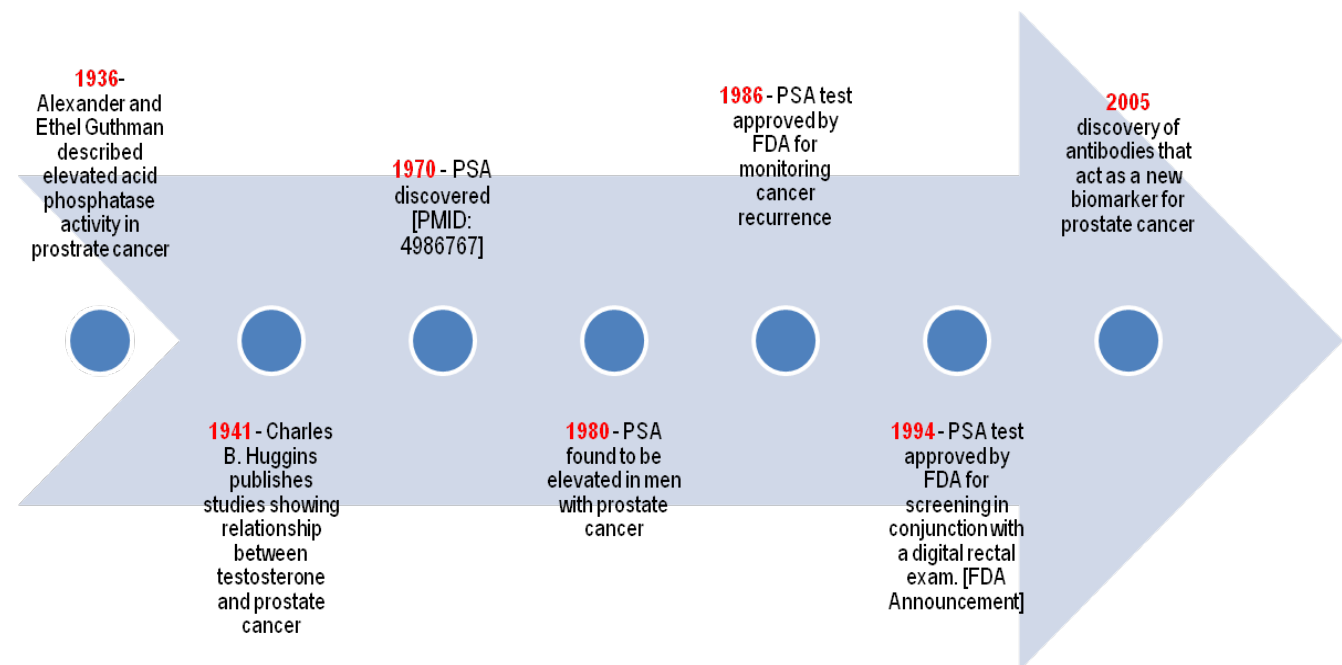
1936- Alexander and Ethel Guthman described elevated acid phosphatase activity in prostrate cancer

1970 - PSA discovered [PMID: 4986767]

1986 - PSA test approved by FDA for monitoring cancer recurrence

2005 discovery of antibodies that act as a new biomarker for prostate cancer

1941 - Charles B. Huggins publishes studies showing relationship between testosterone and prostate cancer

1980 - PSA found to be elevated in men with prostate cancer

1994 - PSA test approved by FDA for screening in conjunction with a digital rectal exam. [FDA Announcement]